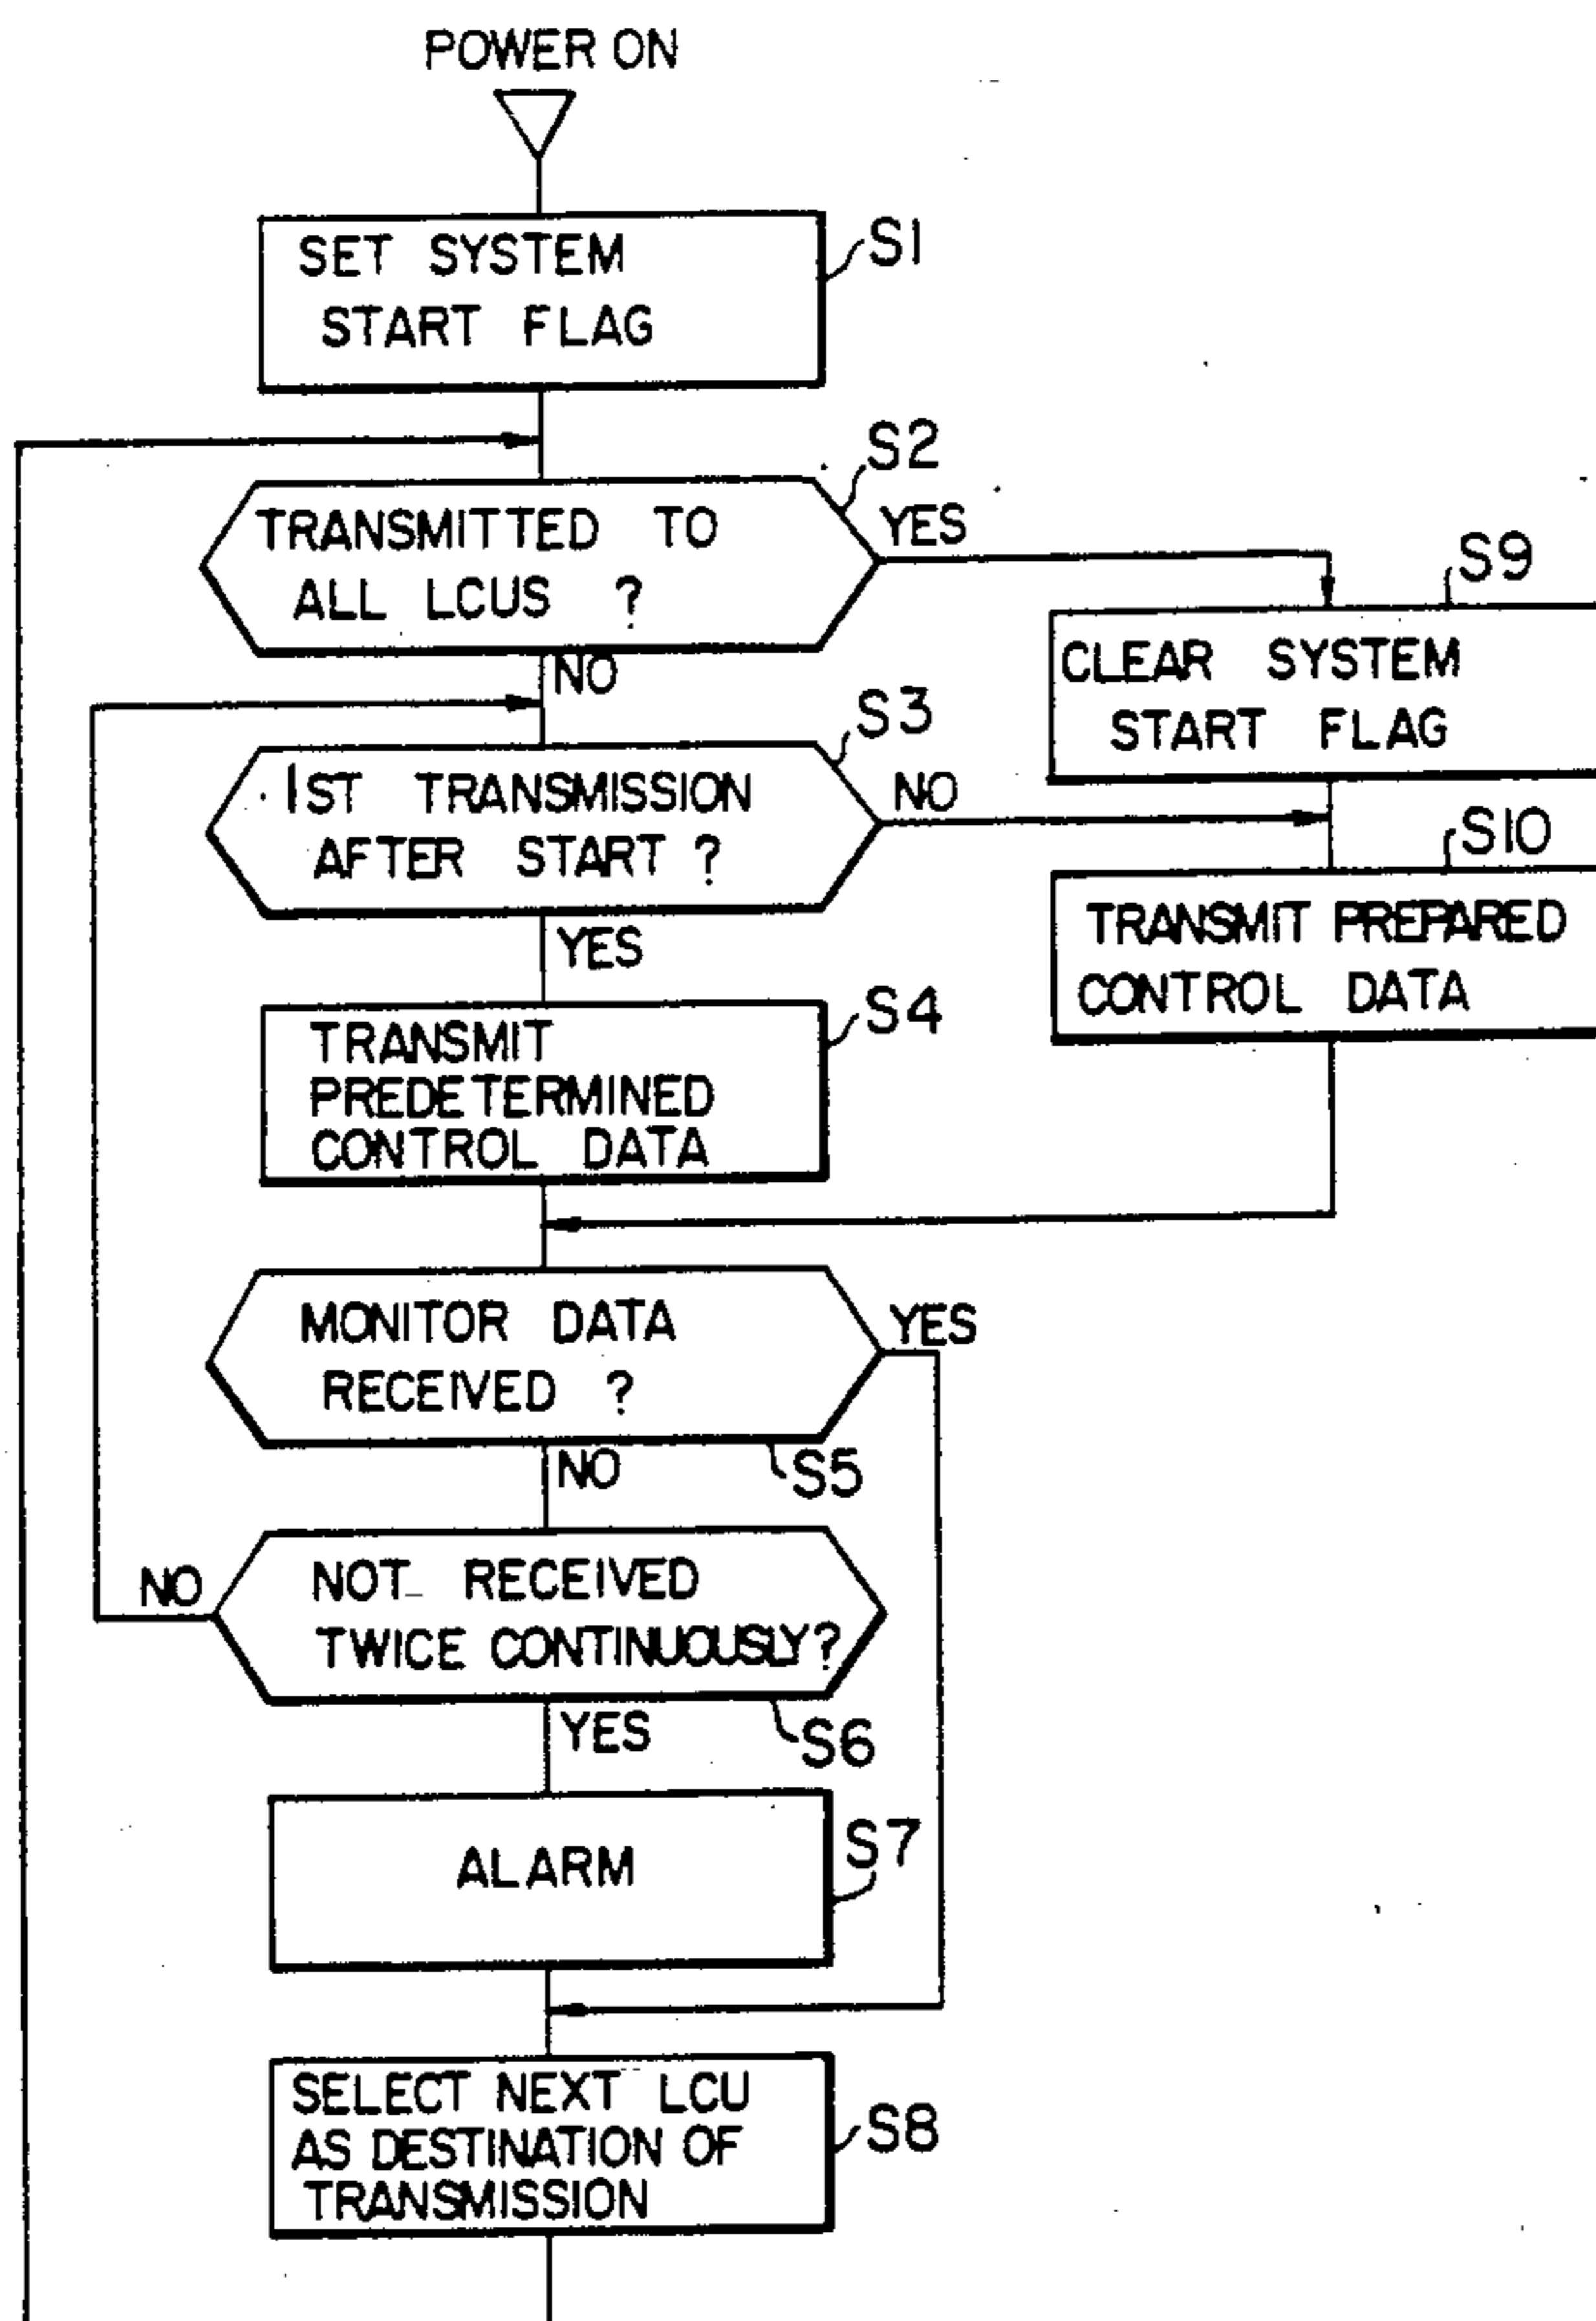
POWER ON

SET SYSTEM START FLAG

S1

S2

TRANSMITTED TO ALL LCUS ?

YES

S9

CLEAR SYSTEM START FLAG

NO

S3

1ST TRANSMISSION AFTER START ?

NO

S10

TRANSMIT PREPARED CONTROL DATA

YES

TRANSMIT PREDETERMINED CONTROL DATA

S4

MONITOR DATA RECEIVED ?

YES

NO

S5

NO

NOT RECEIVED TWICE CONTINUOUSLY?

YES

S6

ALARM

S7

SELECT NEXT LCU AS DESTINATION OF TRANSMISSION

S8